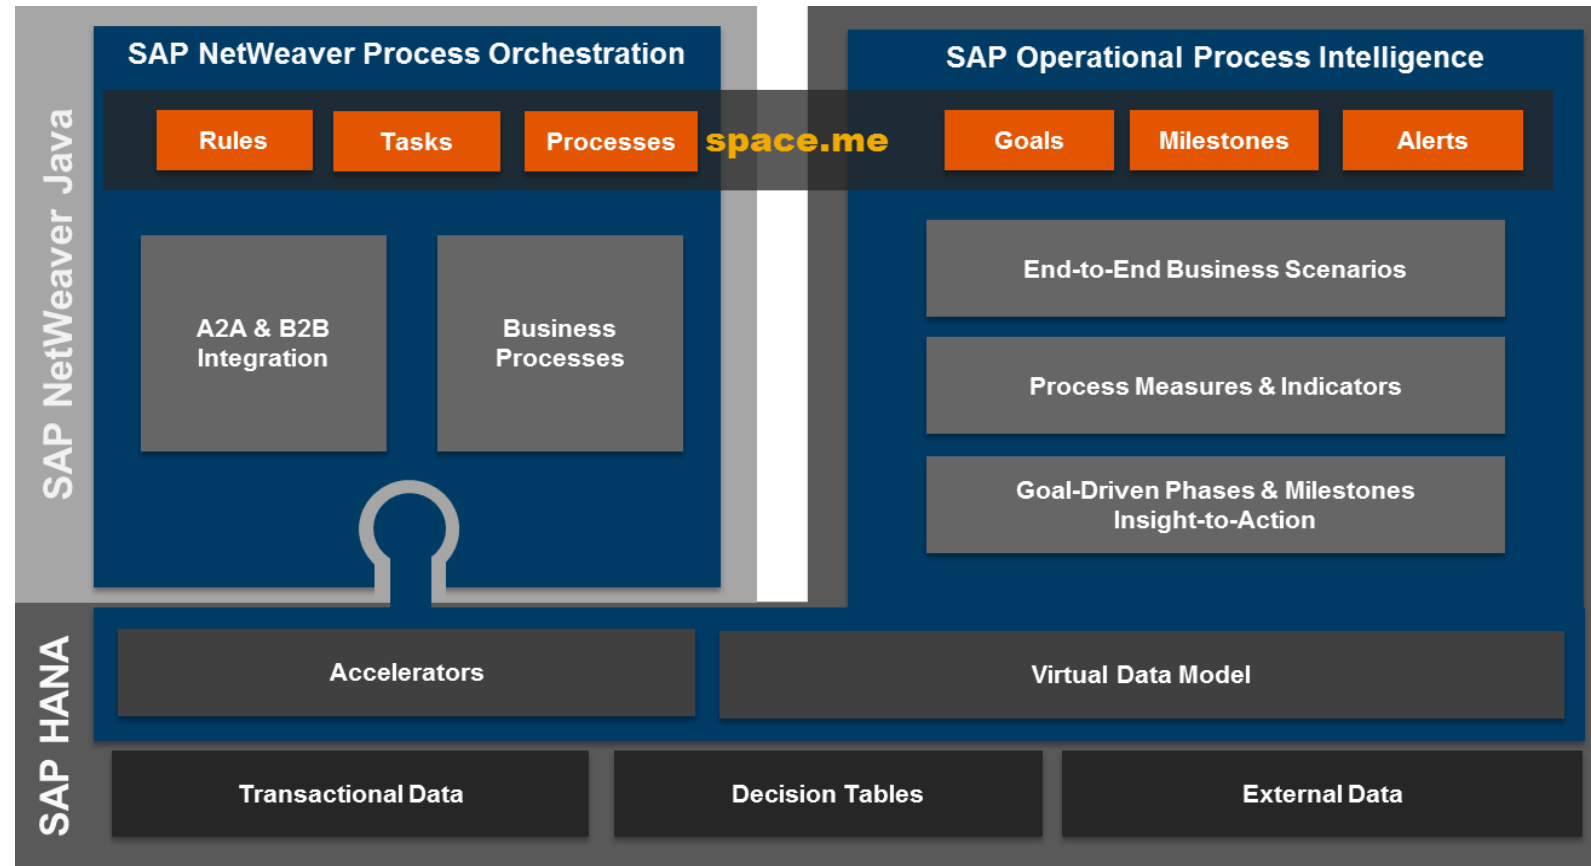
SAP NetWeaver Java

SAP NetWeaver Process Orchestration

Rules

Tasks

Processes

space.me

SAP Operational Process Intelligence

Goals

Milestones

Alerts

A2A & B2B Integration

Business Processes

End-to-End Business Scenarios

Process Measures & Indicators

Goal-Driven Phases & Milestones Insight-to-Action

SAP HANA

Accelerators

Virtual Data Model

Transactional Data

Decision Tables

External Data